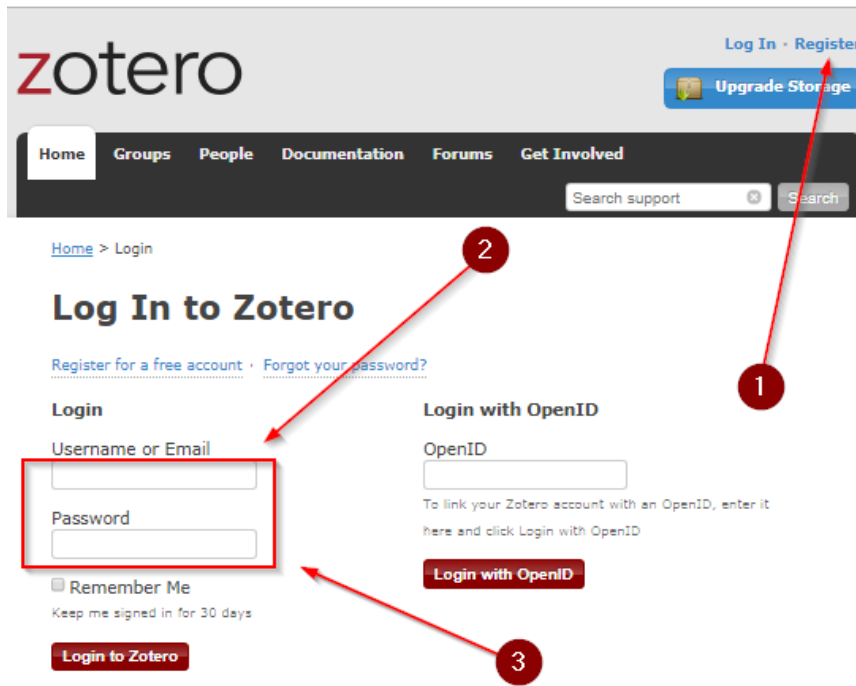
zotero

Log In · Register

Upgrade Storage

Home Groups People Documentation Forums Get Involved

Search support Search

Home > Login

2

Log In to Zotero

Register for a free account · Forgot your password?

1

Login

Username or Email

Password

Remember Me

Keep me signed in for 30 days

Login to Zotero

Login with OpenID

OpenID

To link your Zotero account with an OpenID, enter it here and click Login with OpenID

Login with OpenID

3